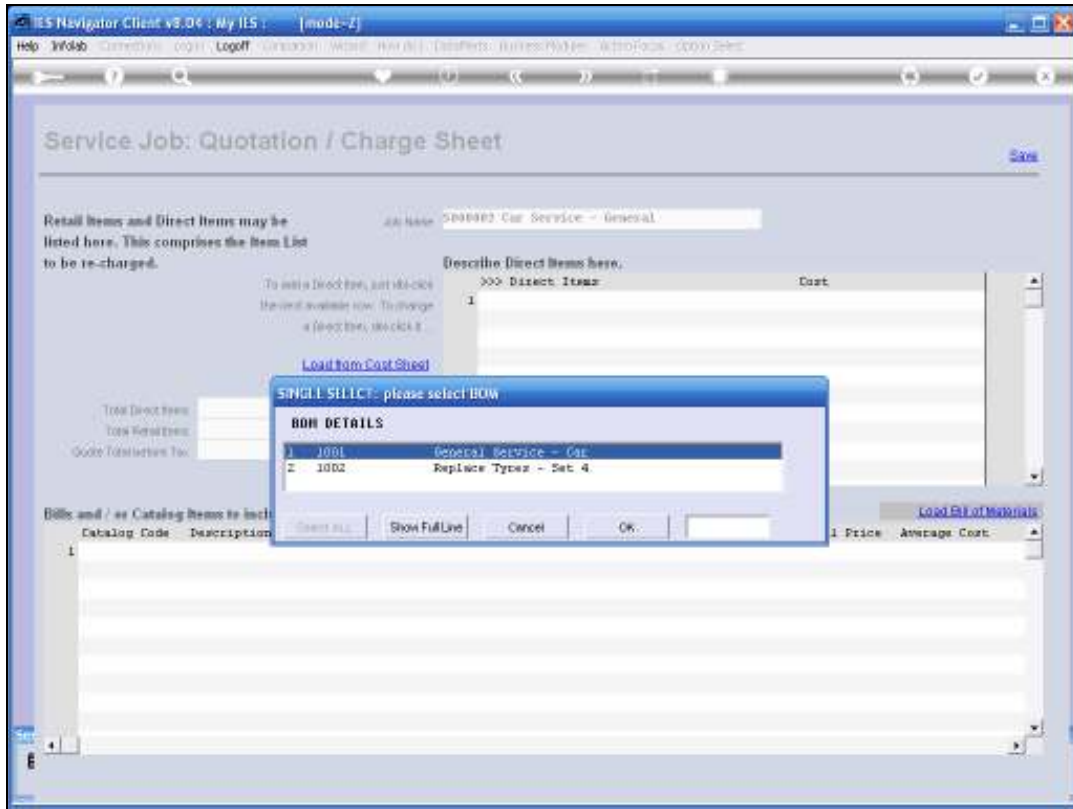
IES Navigator Client v8.04 : My IES : [mode-2]

Help Infolab Connections Login Logoff Companion Wizard How do I DataMarts Business Modules Action Focus Option Select

Service Job: Quotation / Charge Sheet

Save

Retail Items and Direct Items may be listed here. This comprises the Item List to be re-charged.

Job Name 5000002 Car Service - General

Describe the Direct Items here.

To add a Direct Item, just dbl-click the next available row. To change a Direct Item, dbl-click it.

| | >>> Direct Items | Cost |
|---|---|---|
| 1 | | |

Load from Cost Sheet

Total Direct Items
Total Retail Items
Quote Total before Tax

SINGLE SELECT: please select BOM

BOM DETAILS

| | | |
|---|---|---|
| 1 | 1001 | General Service - Car |
| 2 | 1002 | Replace Tyres - Set 4 |

Select ALL Show Full Line Cancel OK

Bills and / or Catalog Items to incl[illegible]

Load Bill of Materials

| | Catalog Code | Description | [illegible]l Price | Average Cost |
|---|---|---|---|---|
| 1 | | | | |